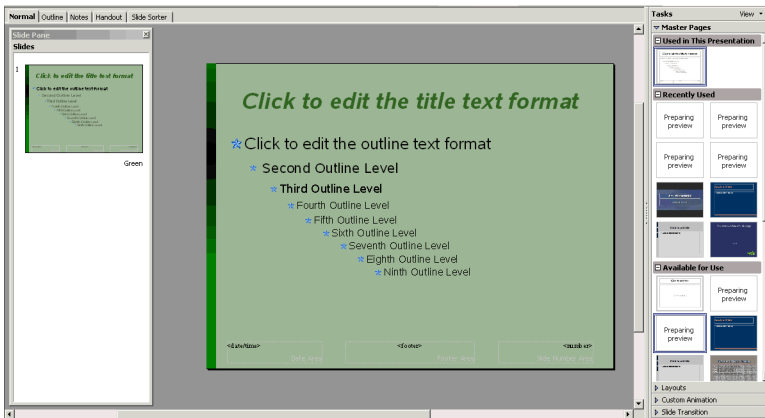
Normal | Outline | Notes | Handout | Slide Sorter

Slide Pane

Slides

1

Click to edit the title text format

Click to edit the outline text format

Second Outline Level

Third Outline Level

Fourth Outline Level

Fifth Outline Level

Sixth Outline Level

Seventh Outline Level

Eighth Outline Level

Ninth Outline Level

Green

Click to edit the title text format

Click to edit the outline text format

Second Outline Level

Third Outline Level

Fourth Outline Level

Fifth Outline Level

Sixth Outline Level

Seventh Outline Level

Eighth Outline Level

Ninth Outline Level

<date/time>

Date Area

<footer>

Footer Area

<number>

Slide Number Area

Tasks

View

Master Pages

Used in This Presentation

Recently Used

Preparing preview

Preparing preview

Preparing preview

Preparing preview

Available for Use

Preparing preview

Preparing preview

Layouts

Custom Animation

Slide Transition